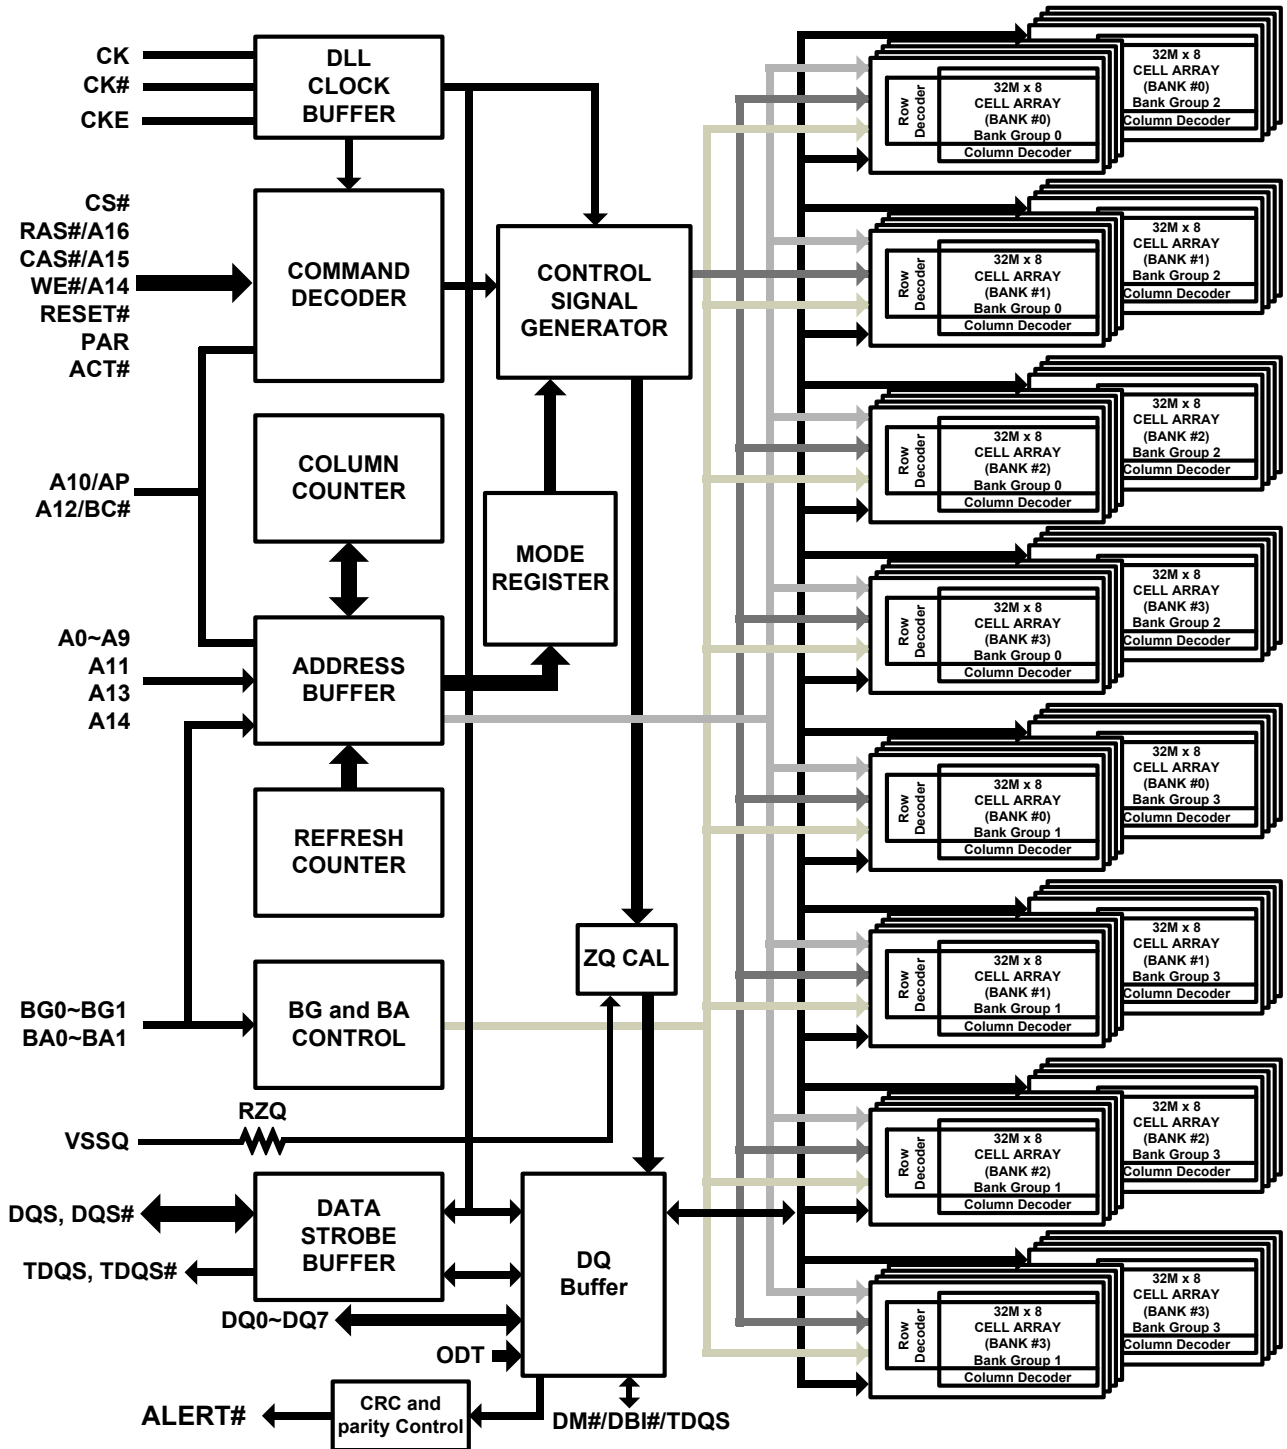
CK
CK#
CKE

DLL CLOCK BUFFER

CS#
RAS#/A16
CAS#/A15
WE#/A14
RESET#
PAR
ACT#

COMMAND DECODER

CONTROL SIGNAL GENERATOR

COLUMN COUNTER

A10/AP
A12/BC#

MODE REGISTER

A0~A9
A11
A13
A14

ADDRESS BUFFER

REFRESH COUNTER

ZQ CAL

BG0~BG1
BA0~BA1

BG and BA CONTROL

RZQ
VSSQ

DQS, DQS#
DATA STROBE BUFFER
TDQS, TDQS#

DQ Buffer

DQ0~DQ7

ODT

ALERT#
CRC and parity Control
DM#/DBI#/TDQS

Row Decoder
32M x 8
CELL ARRAY
(BANK #0)
Bank Group 0
Column Decoder

32M x 8
CELL ARRAY
(BANK #0)
Bank Group 2
Column Decoder

Row Decoder
32M x 8
CELL ARRAY
(BANK #1)
Bank Group 0
Column Decoder

32M x 8
CELL ARRAY
(BANK #1)
Bank Group 2
Column Decoder

Row Decoder
32M x 8
CELL ARRAY
(BANK #2)
Bank Group 0
Column Decoder

32M x 8
CELL ARRAY
(BANK #2)
Bank Group 2
Column Decoder

Row Decoder
32M x 8
CELL ARRAY
(BANK #3)
Bank Group 0
Column Decoder

32M x 8
CELL ARRAY
(BANK #3)
Bank Group 2
Column Decoder

Row Decoder
32M x 8
CELL ARRAY
(BANK #0)
Bank Group 1
Column Decoder

32M x 8
CELL ARRAY
(BANK #0)
Bank Group 3
Column Decoder

Row Decoder
32M x 8
CELL ARRAY
(BANK #1)
Bank Group 1
Column Decoder

32M x 8
CELL ARRAY
(BANK #1)
Bank Group 3
Column Decoder

Row Decoder
32M x 8
CELL ARRAY
(BANK #2)
Bank Group 1
Column Decoder

32M x 8
CELL ARRAY
(BANK #2)
Bank Group 3
Column Decoder

Row Decoder
32M x 8
CELL ARRAY
(BANK #3)
Bank Group 1
Column Decoder

32M x 8
CELL ARRAY
(BANK #3)
Bank Group 3
Column Decoder